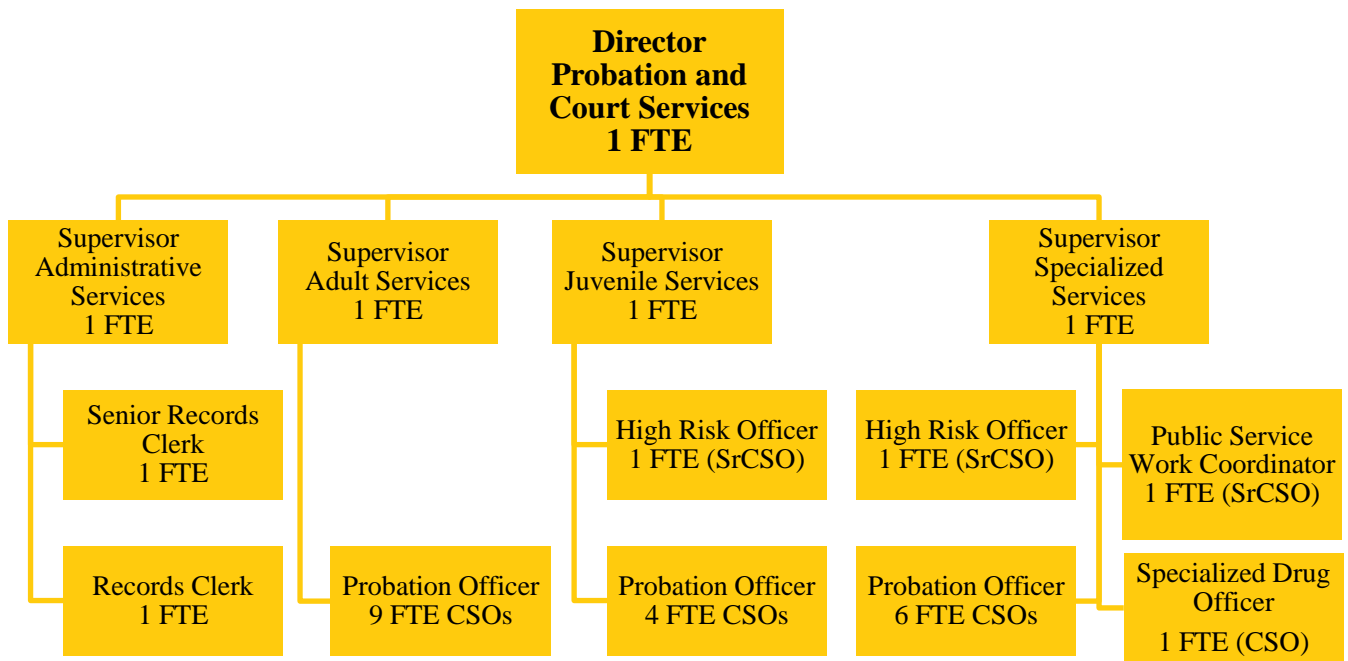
Director
Probation and
Court Services
1 FTE

Supervisor
Administrative
Services
1 FTE

Senior Records
Clerk
1 FTE

Records Clerk
1 FTE

Supervisor
Adult Services
1 FTE

Probation Officer
9 FTE CSOs

Supervisor
Juvenile Services
1 FTE

High Risk Officer
1 FTE (SrCSO)

Probation Officer
4 FTE CSOs

Supervisor
Specialized
Services
1 FTE

High Risk Officer
1 FTE (SrCSO)

Probation Officer
6 FTE CSOs

Public Service
Work Coordinator
1 FTE (SrCSO)

Specialized Drug
Officer
1 FTE (CSO)